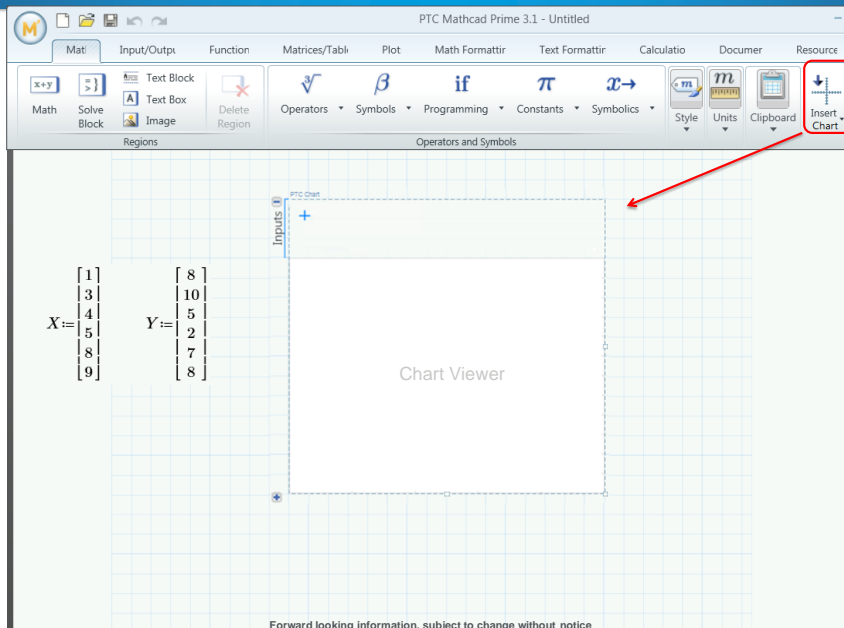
PTC Mathcad Prime 3.1 - Untitled

Math Input/Outpu Function Matrices/Table Plot Math Formattin Text Formattin Calculatio Documer Resource

x+y Math

Solve Block

Text Block

Text Box

Image

Delete Region

Regions

Operators

Symbols

if Programming

$\pi$ Constants

Symbolics

Operators and Symbols

Style

Units

Clipboard

Insert Chart

PTC Chart

Inputs

+

$X:=\begin{bmatrix}1\\3\\4\\5\\8\\9\end{bmatrix}$ $Y:=\begin{bmatrix}8\\10\\5\\2\\7\\8\end{bmatrix}$

Chart Viewer

Forward looking information, subject to change without notice